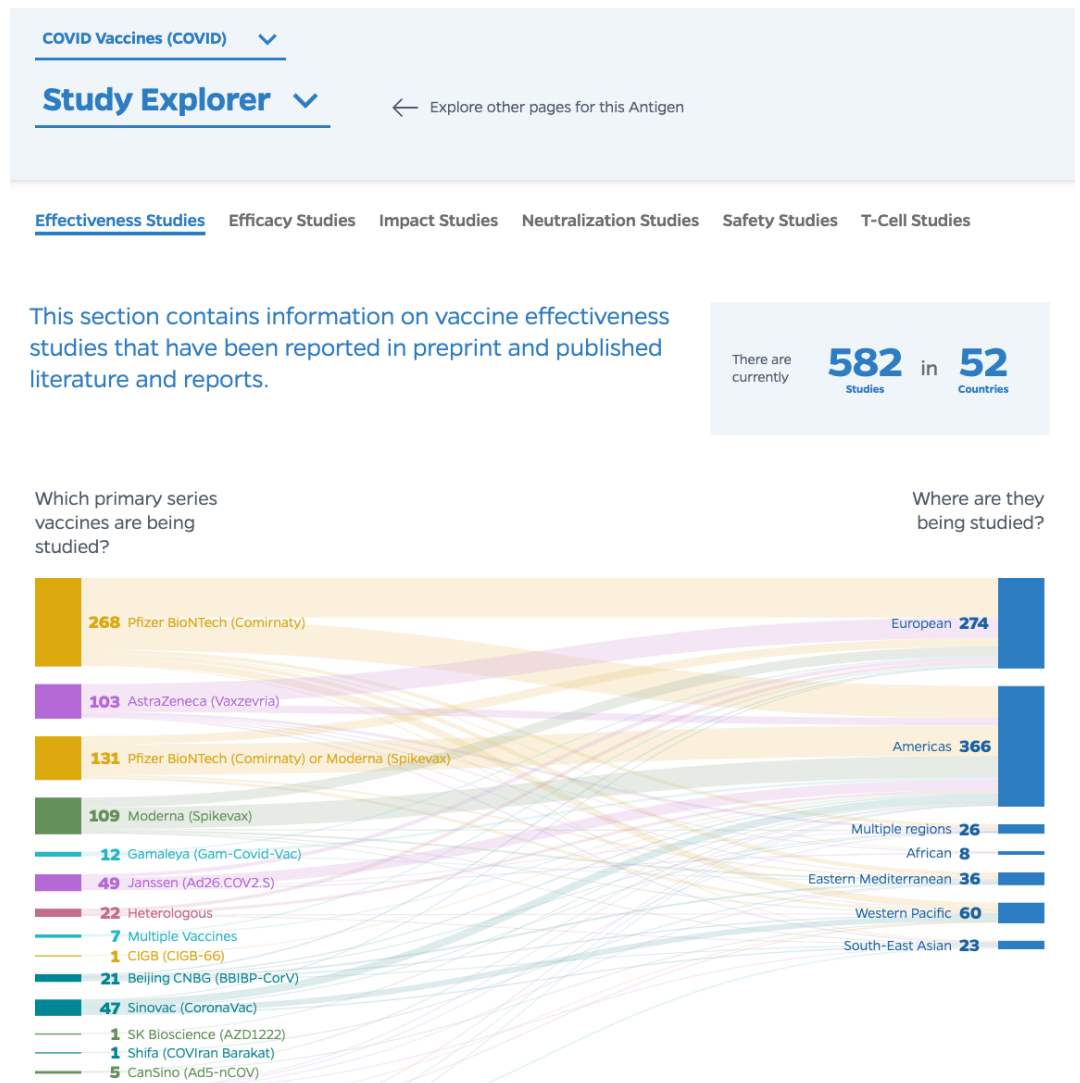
COVID Vaccines (COVID)

Study Explorer

Explore other pages for this Antigen

Effectiveness Studies Efficacy Studies Impact Studies Neutralization Studies Safety Studies T-Cell Studies

This section contains information on vaccine effectiveness studies that have been reported in preprint and published literature and reports.

There are currently 582 Studies in 52 Countries

Which primary series vaccines are being studied?

Where are they being studied?

268 Pfizer BioNTech (Comirnaty)
103 AstraZeneca (Vaxzevria)
131 Pfizer BioNTech (Comirnaty) or Moderna (Spikevax)
109 Moderna (Spikevax)
12 Gamaleya (Gam-Covid-Vac)
49 Janssen (Ad26.COV2.S)
22 Heterologous
7 Multiple Vaccines
1 CIGB (CIGB-66)
21 Beijing CNBG (BBIBP-CorV)
47 Sinovac (CoronaVac)
1 SK Bioscience (AZD1222)
1 Shifa (COVIran Barakat)
5 CanSino (Ad5-nCOV)

European 274
Americas 366
Multiple regions 26
African 8
Eastern Mediterranean 36
Western Pacific 60
South-East Asian 23